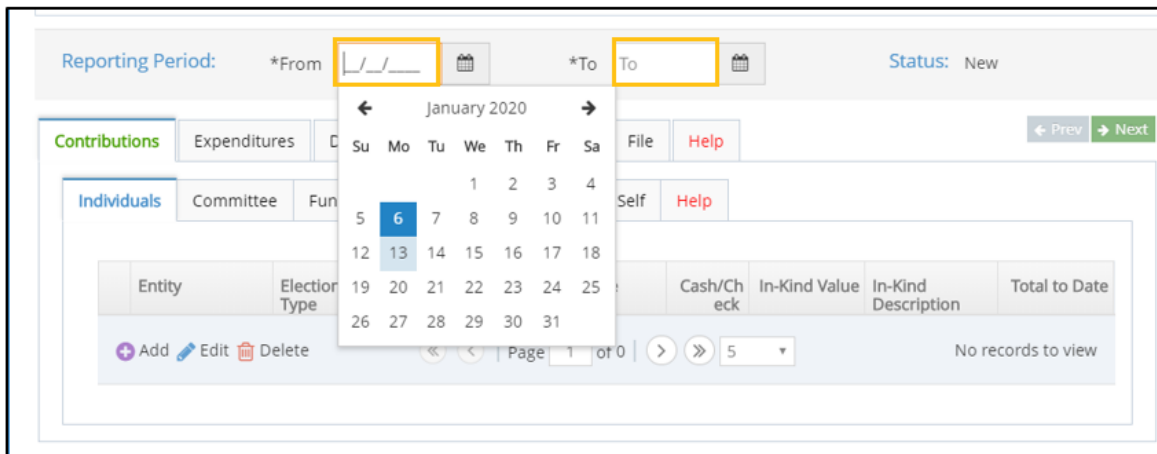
Reporting Period: *From \_\_/\_\_/\_\_\_\_ *To To Status: New

January 2020

| Su | Mo | Tu | We | Th | Fr | Sa |
|---|---|---|---|---|---|---|
| | | | 1 | 2 | 3 | 4 |
| 5 | 6 | 7 | 8 | 9 | 10 | 11 |
| 12 | 13 | 14 | 15 | 16 | 17 | 18 |
| 19 | 20 | 21 | 22 | 23 | 24 | 25 |
| 26 | 27 | 28 | 29 | 30 | 31 | |

Contributions Expenditures D File Help

Prev Next

Individuals Committee Fun Self Help

| Entity | Election Type | e | Cash/Check | In-Kind Value | In-Kind Description | Total to Date |
|---|---|---|---|---|---|---|

Add Edit Delete Page 1 of 0 5 No records to view